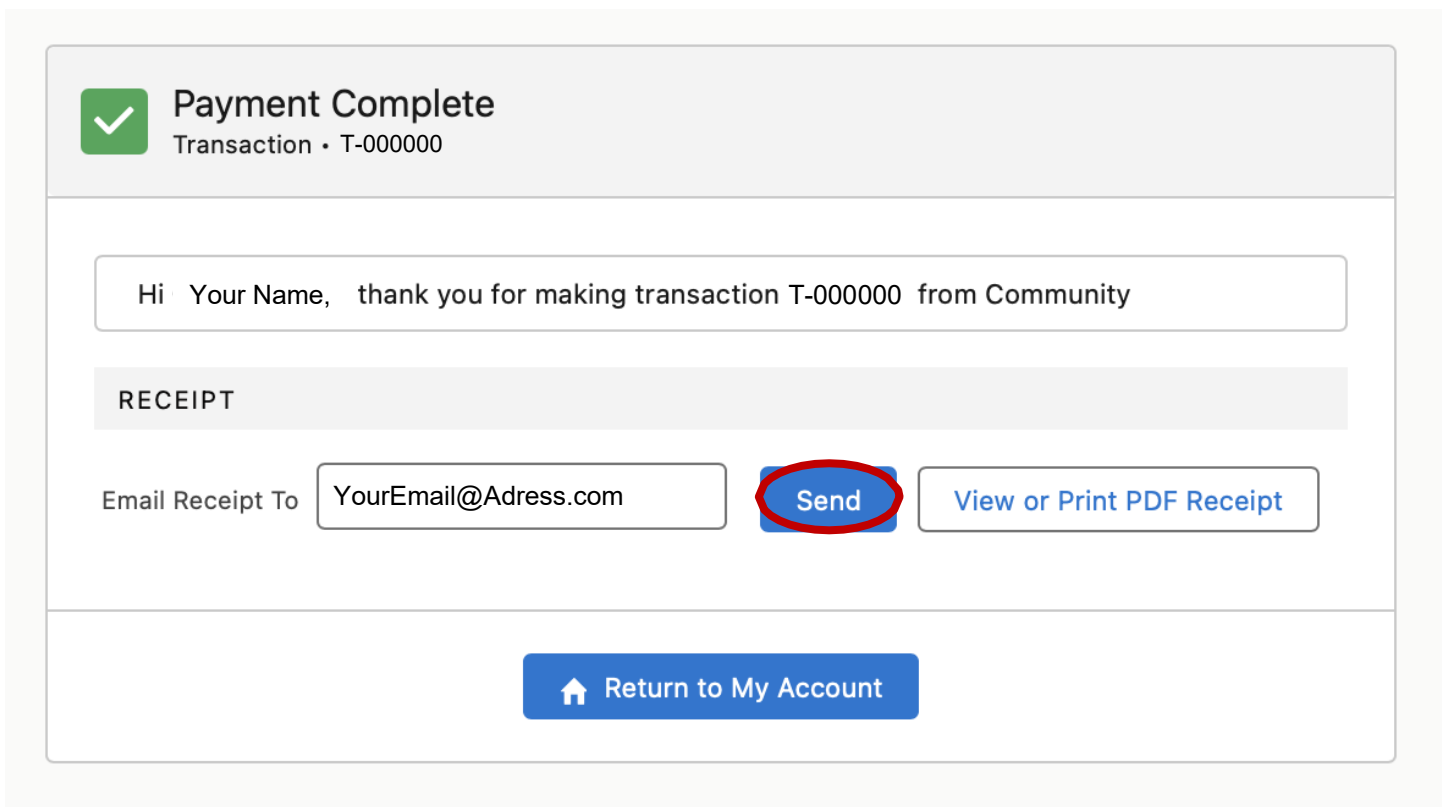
Payment Complete
Transaction • T-000000

Hi Your Name, thank you for making transaction T-000000 from Community

RECEIPT

Email Receipt To YourEmail@Adress.com Send View or Print PDF Receipt

Return to My Account